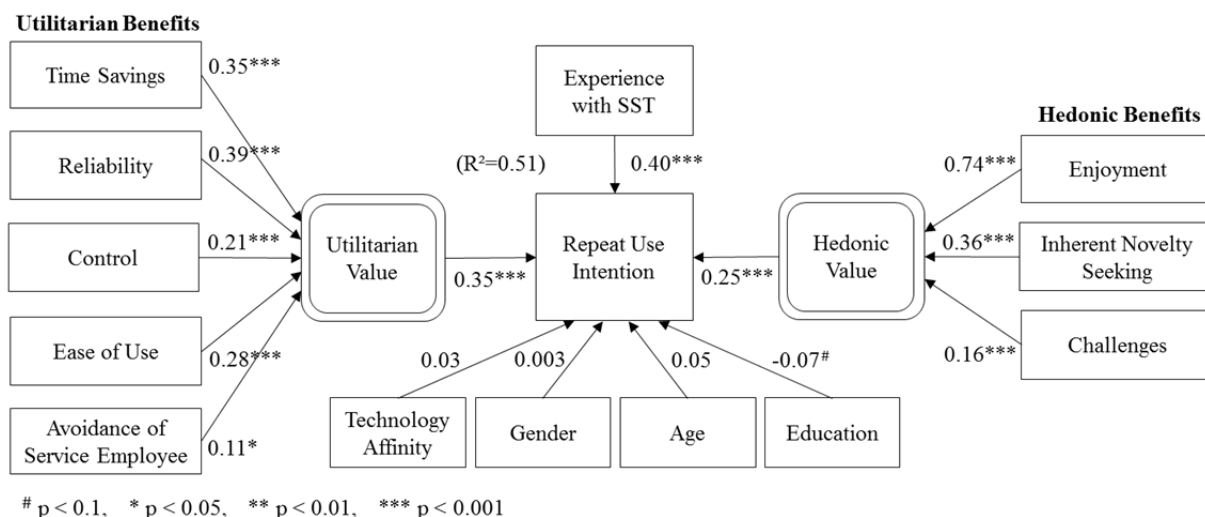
Utilitarian Benefits

Time Savings

0.35***

Reliability

0.39***

Control

0.21***

Ease of Use

0.28***

Avoidance of Service Employee

0.11*

Utilitarian Value

0.35***

Experience with SST

0.40***

($R^2$=0.51)

Repeat Use Intention

0.03

0.003

0.05

-0.07$^{\#}$

Technology Affinity

Gender

Age

Education

Hedonic Benefits

0.74***

Enjoyment

0.36***

Inherent Novelty Seeking

0.16***

Challenges

Hedonic Value

0.25***

$^{\#}$ p < 0.1, * p < 0.05, ** p < 0.01, *** p < 0.001